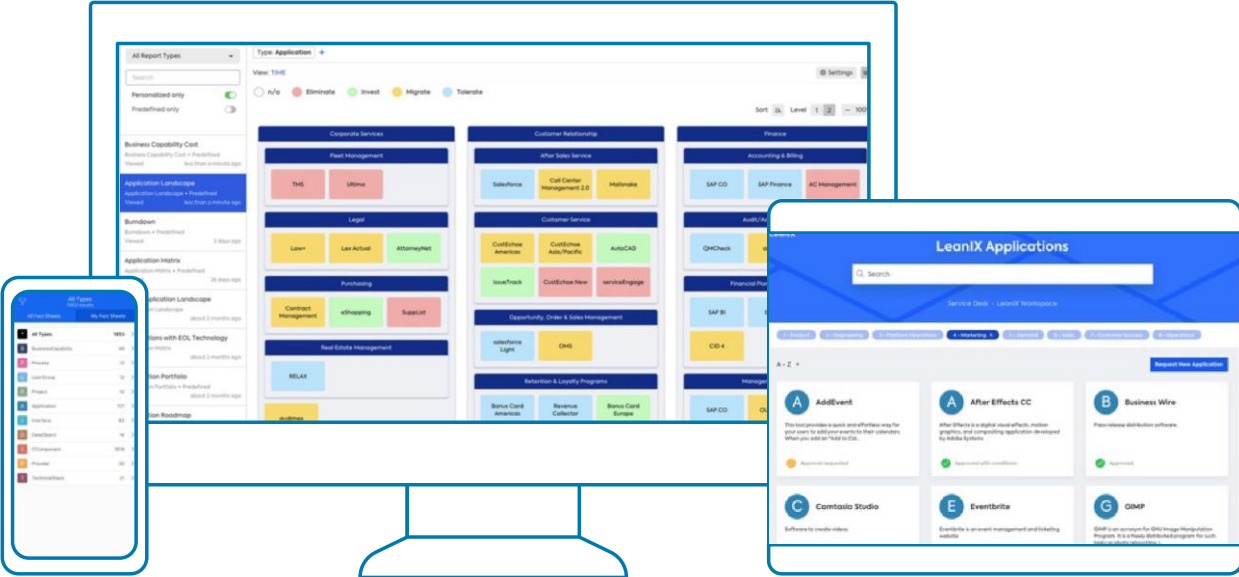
All Report Types
Search
Personalized only
Predefined only
Business Capability Cost
Business Capability Cost • Predefined
Viewed less than a minute ago
Application Landscape
Application Landscape • Predefined
Viewed less than a minute ago
Burndown
Burndown • Predefined
Viewed 3 days ago
Application Matrix
Application Matrix • Predefined
Viewed 26 days ago
Application Landscape
Application Landscape
Viewed about 2 months ago
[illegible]ations with EOL Technology
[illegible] Matrix
about 2 months ago
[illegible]tion Portfolio
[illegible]tion Portfolio • Predefined
about 2 months ago
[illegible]tion Roadmap

Type: Application +
View: TIME
Settings
n/a Eliminate Invest Migrate Tolerate
Sort Level 1 2 100
Corporate Services
Fleet Management
TMS Ultimo
Legal
Law+ Lex Actual AttorneyNet
Purchasing
Contract Management eShopping SuppList
Real Estate Management
RELAX
Customer Relationship
After Sales Service
Salesforce Call Center Management 2.0 Mailmake
Customer Service
CustEchoe Americas CustEchoe Asia/Pacific AutoCAD
issueTrack CustEchoe New serviceEngage
Opportunity, Order & Sales Management
salesforce Light OMS
Retention & Loyalty Programs
Bonus Card Americas Revenue Collector Bonus Card Europe
Finance
Accounting & Billing
SAP CO SAP Finance AC Management
QMCheck
SAP BI
CIO 4
SAP CO

All Types
All Fact Sheets My Fact Sheets
All Types
BusinessCapability
Process
UserGroup
Project
Application
Interface
DataObject
ITComponent
Provider
TechnicalStack

LeanIX
LeanIX Applications
Search
Service Desk · LeanIX Workspace
4 - Marketing
A - Z
Request New Application
AddEvent
This tool provides a quick and effortless way for your users to add your events to their calendars. When you add an "Add to Cal...
Approval requested
After Effects CC
After Effects is a digital visual effects, motion graphics, and compositing application developed by Adobe Systems
Approved with conditions
Business Wire
Press release distribution software.
Approved
Camtasia Studio
Software to create videos.
Eventbrite
Eventbrite is an event management and ticketing website
GIMP
GIMP is an acronym for GNU Image Manipulation Program. It is a freely distributed program for such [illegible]